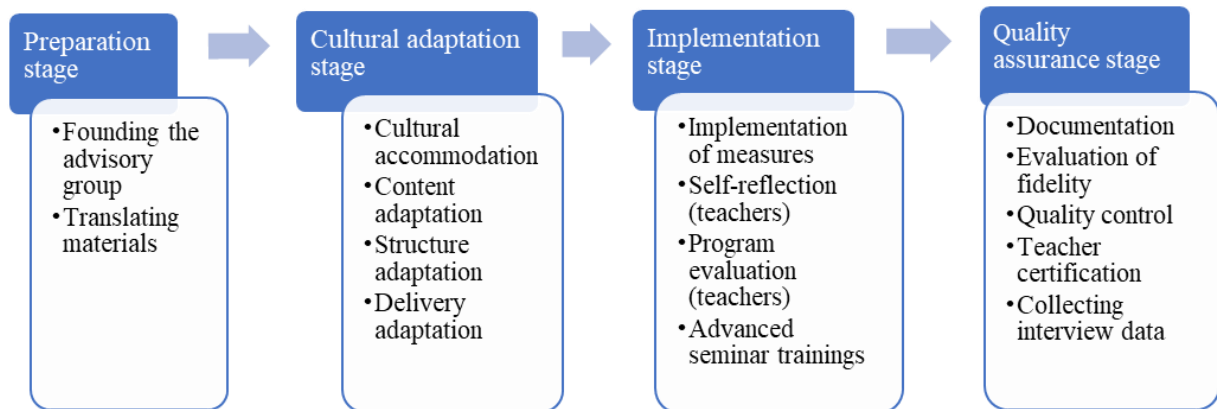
Preparation stage

• Founding the advisory group
• Translating materials

Cultural adaptation stage

• Cultural accommodation
• Content adaptation
• Structure adaptation
• Delivery adaptation

Implementation stage

• Implementation of measures
• Self-reflection (teachers)
• Program evaluation (teachers)
• Advanced seminar trainings

Quality assurance stage

• Documentation
• Evaluation of fidelity
• Quality control
• Teacher certification
• Collecting interview data